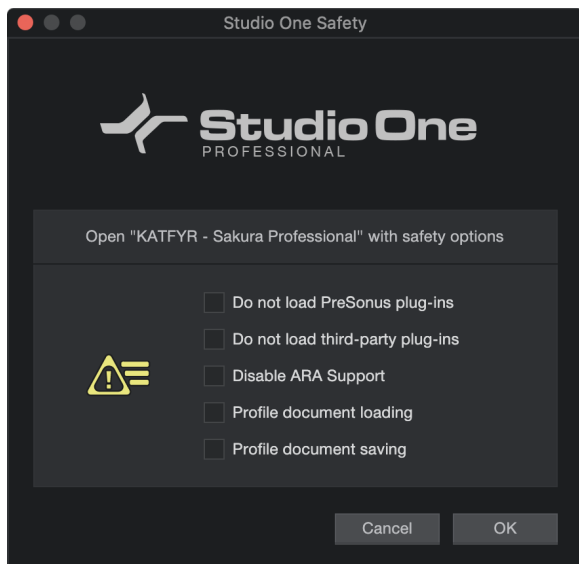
Studio One Safety

Studio One
PROFESSIONAL

Open "KATFYR - Sakura Professional" with safety options

Do not load PreSonus plug-ins
Do not load third-party plug-ins
Disable ARA Support
Profile document loading
Profile document saving

Cancel
OK